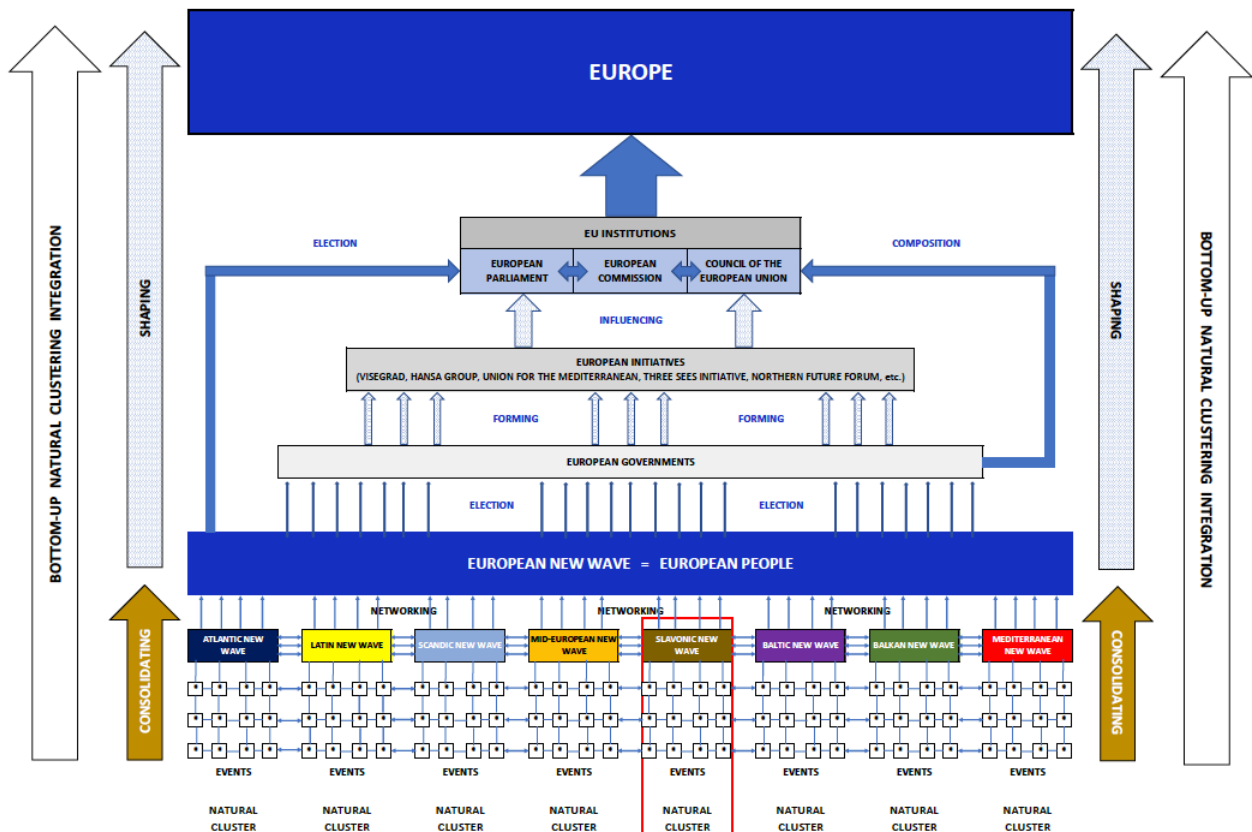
BOTTOM-UP NATURAL CLUSTERING INTEGRATION

SHAPING

EUROPE

EU INSTITUTIONS

ELECTION

COMPOSITION

EUROPEAN PARLIAMENT

EUROPEAN COMMISSION

COUNCIL OF THE EUROPEAN UNION

INFLUENCING

EUROPEAN INITIATIVES
(VISEGRAD, HANSA GROUP, UNION FOR THE MEDITERRANEAN, THREE SEES INITIATIVE, NORTHERN FUTURE FORUM, etc.)

FORMING

FORMING

EUROPEAN GOVERNMENTS

ELECTION

ELECTION

EUROPEAN NEW WAVE = EUROPEAN PEOPLE

NETWORKING

NETWORKING

NETWORKING

CONSOLIDATING

ATLANTIC NEW WAVE

LATIN NEW WAVE

SCANDIC NEW WAVE

MID-EUROPEAN NEW WAVE

SLAVONIC NEW WAVE

BALTIC NEW WAVE

BALKAN NEW WAVE

MEDITERRANEAN NEW WAVE

EVENTS

EVENTS

EVENTS

EVENTS

EVENTS

EVENTS

EVENTS

EVENTS

NATURAL CLUSTER

NATURAL CLUSTER

NATURAL CLUSTER

NATURAL CLUSTER

NATURAL CLUSTER

NATURAL CLUSTER

NATURAL CLUSTER

NATURAL CLUSTER

SHAPING

CONSOLIDATING

BOTTOM-UP NATURAL CLUSTERING INTEGRATION